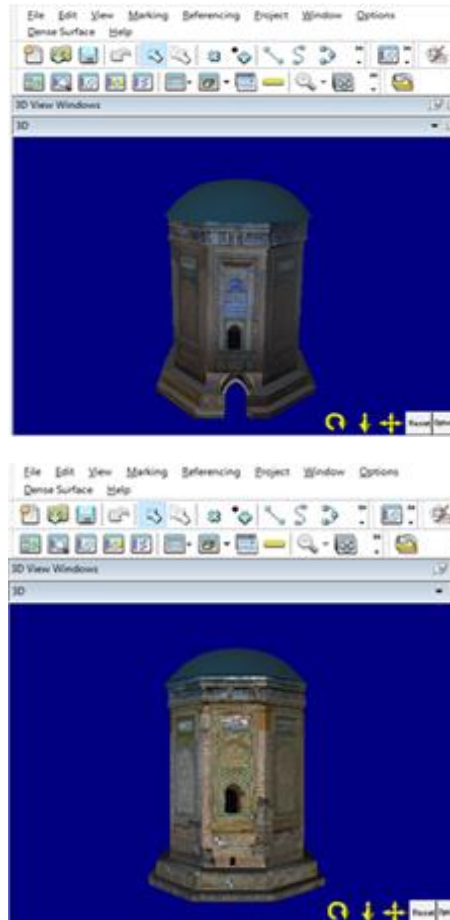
File Edit View Marking Referencing Project Window Options
Dense Surface Help

3D View Windows
3D

Reset

File Edit View Marking Referencing Project Window Options
Dense Surface Help

3D View Windows
3D

Reset